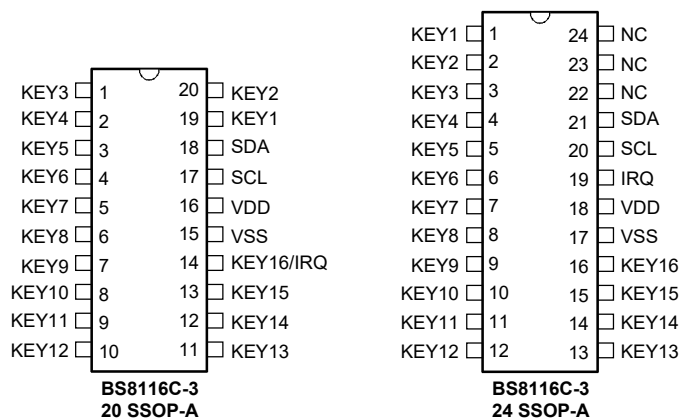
KEY3 1 20 KEY2
KEY4 2 19 KEY1
KEY5 3 18 SDA
KEY6 4 17 SCL
KEY7 5 16 VDD
KEY8 6 15 VSS
KEY9 7 14 KEY16/IRQ
KEY10 8 13 KEY15
KEY11 9 12 KEY14
KEY12 10 11 KEY13

BS8116C-3
20 SSOP-A

KEY1 1 24 NC
KEY2 2 23 NC
KEY3 3 22 NC
KEY4 4 21 SDA
KEY5 5 20 SCL
KEY6 6 19 IRQ
KEY7 7 18 VDD
KEY8 8 17 VSS
KEY9 9 16 KEY16
KEY10 10 15 KEY15
KEY11 11 14 KEY14
KEY12 12 13 KEY13

BS8116C-3
24 SSOP-A